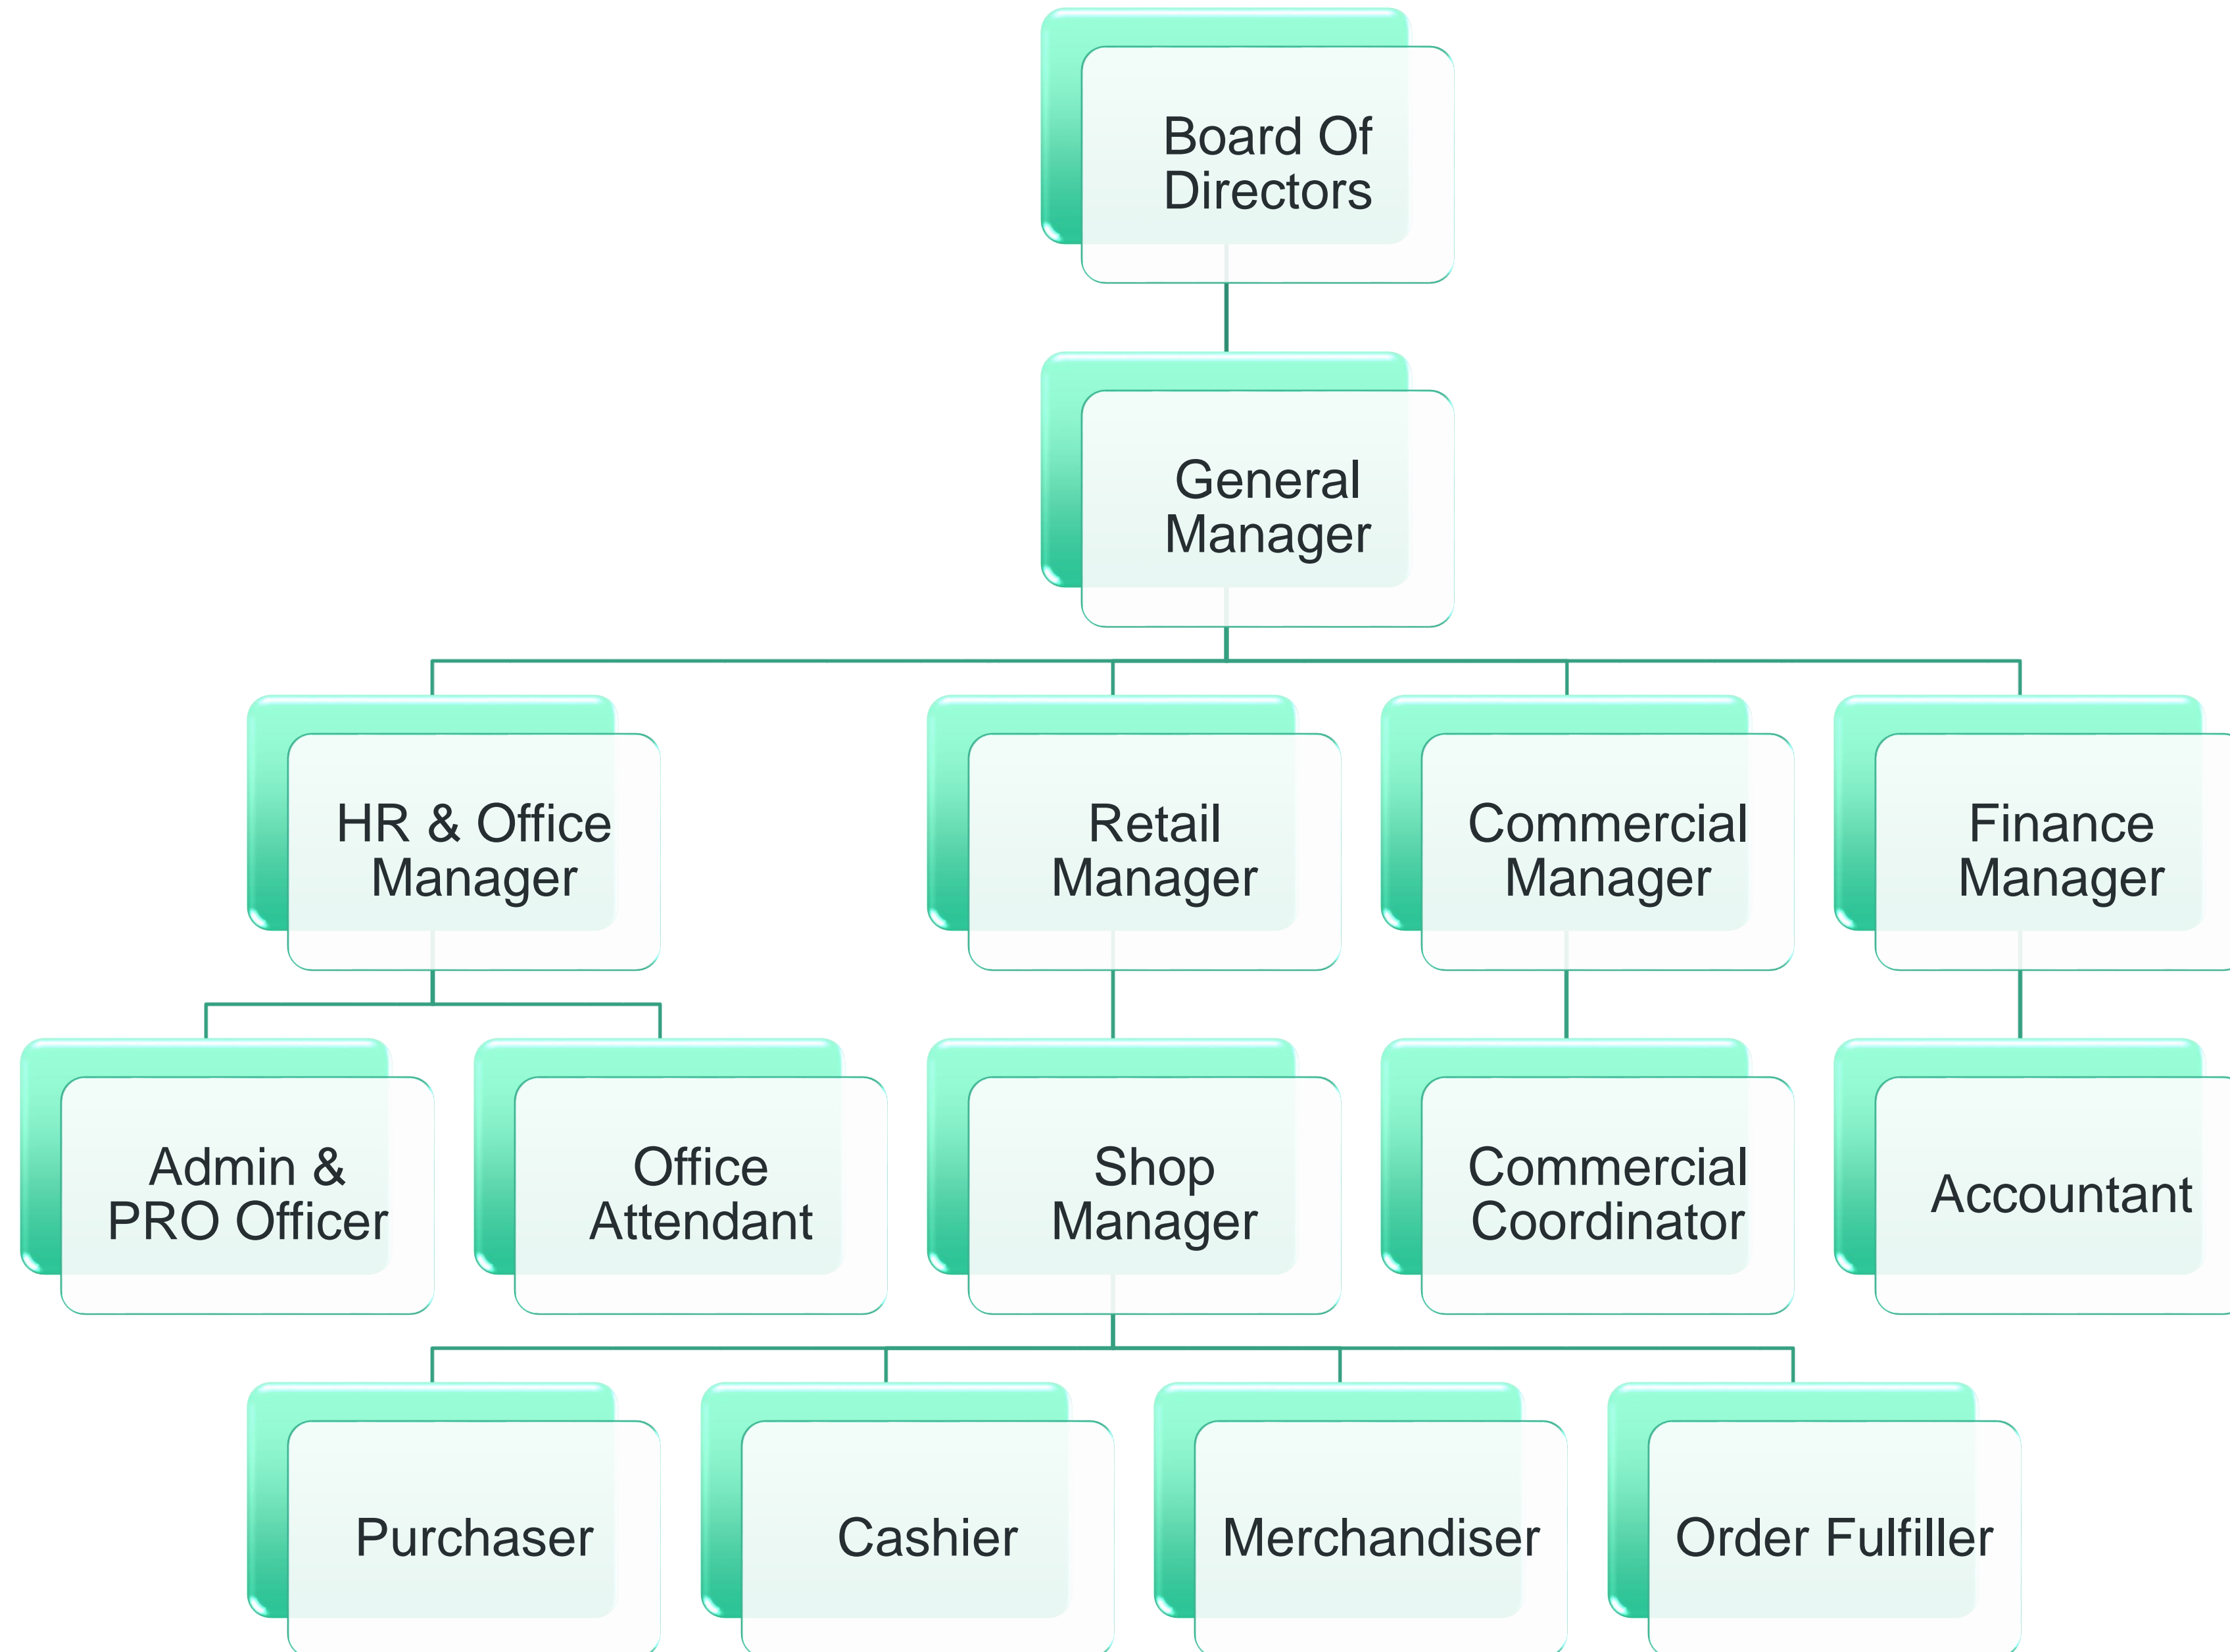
Board Of Directors

General Manager

HR & Office Manager

Retail Manager

Commercial Manager

Finance Manager

Admin & PRO Officer

Office Attendant

Shop Manager

Commercial Coordinator

Accountant

Purchaser

Cashier

Merchandiser

Order Fulfiller